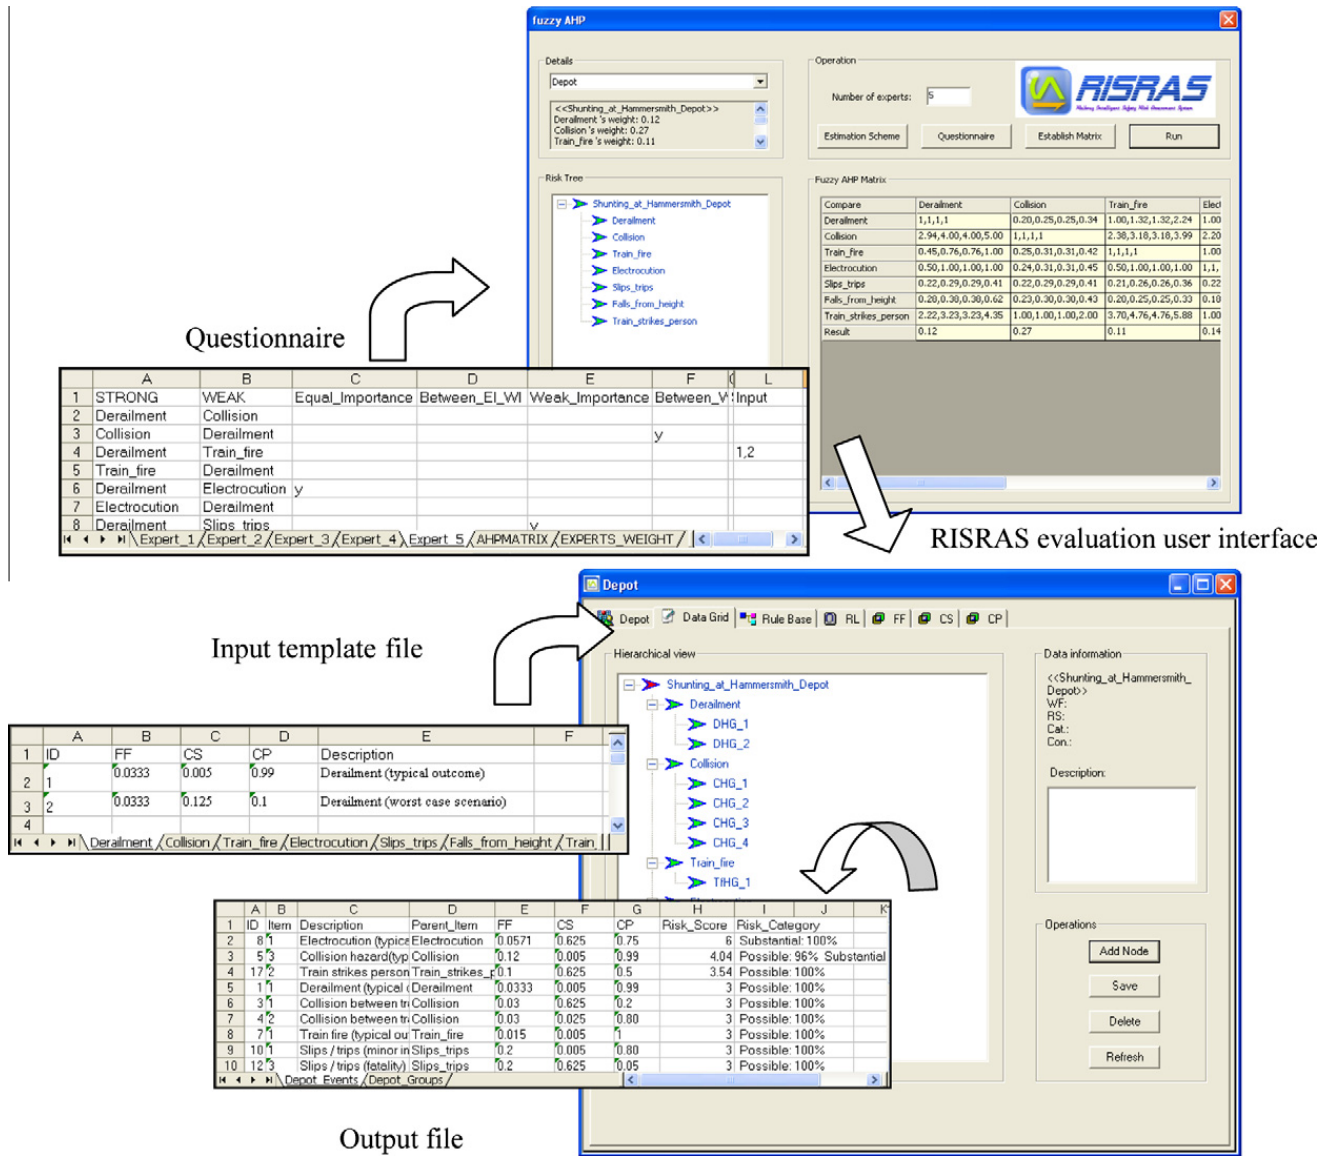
fuzzy AHP

Details
Depot
<<Shunting_at_Hammersmith_Depot>>
Derailment 's weight: 0.12
Collision 's weight: 0.27
Train_fire 's weight: 0.11

Operation
Number of experts: 5
RISRAS
Estimation Scheme
Questionnaire
Establish Matrix
Run

Risk Tree
Shunting_at_Hammersmith_Depot
Derailment
Collision
Train_fire
Electrocution
Slips_trips
Falls_from_height
Train_strikes_person

Fuzzy AHP Matrix

| Compare | Derailment | Collision | Train_fire | Elect |
|---|---|---|---|---|
| Derailment | 1,1,1,1 | 0.20,0.25,0.25,0.34 | 1.00,1.32,1.32,2.24 | 1.00 |
| Collision | 2.94,4.00,4.00,5.00 | 1,1,1,1 | 2.38,3.18,3.18,3.99 | 2.20 |
| Train_fire | 0.45,0.76,0.76,1.00 | 0.25,0.31,0.31,0.42 | 1,1,1,1 | 1.00 |
| Electrocution | 0.50,1.00,1.00,1.00 | 0.24,0.31,0.31,0.45 | 0.50,1.00,1.00,1.00 | 1,1, |
| Slips_trips | 0.22,0.29,0.29,0.41 | 0.22,0.29,0.29,0.41 | 0.21,0.26,0.26,0.36 | 0.22 |
| Falls_from_height | 0.20,0.30,0.30,0.62 | 0.23,0.30,0.30,0.43 | 0.20,0.25,0.25,0.33 | 0.18 |
| Train_strikes_person | 2.22,3.23,3.23,4.35 | 1.00,1.00,1.00,2.00 | 3.70,4.76,4.76,5.88 | 1.00 |
| Result | 0.12 | 0.27 | 0.11 | 0.14 |

Questionnaire

| | A | B | C | D | E | F | L |
|---|---|---|---|---|---|---|---|
| 1 | STRONG | WEAK | Equal_Importance | Between_EI_WI | Weak_Importance | Between_W | Input |
| 2 | Derailment | Collision | | | | | |
| 3 | Collision | Derailment | | | | y | |
| 4 | Derailment | Train_fire | | | | | 1,2 |
| 5 | Train_fire | Derailment | | | | | |
| 6 | Derailment | Electrocution | y | | | | |
| 7 | Electrocution | Derailment | | | | | |
| 8 | Derailment | Slips_trips | | | y | | |

Expert_1 / Expert_2 / Expert_3 / Expert_4 / Expert_5 / AHPMATRIX / EXPERTS_WEIGHT

RISRAS evaluation user interface

Depot
Depot | Data Grid | Rule Base | RL | FF | CS | CP

Hierarchical view
Shunting_at_Hammersmith_Depot
Derailment
DHG_1
DHG_2
Collision
CHG_1
CHG_2
CHG_3
CHG_4
Train_fire
TfHG_1

Data information
<<Shunting_at_Hammersmith_Depot>>
WF:
RS:
Cat.:
Con.:

Description:

Operations
Add Node
Save
Delete
Refresh

Input template file

| | A | B | C | D | E | F |
|---|---|---|---|---|---|---|
| 1 | ID | FF | CS | CP | Description | |
| 2 | 1 | 0.0333 | 0.005 | 0.99 | Derailment (typical outcome) | |
| 3 | 2 | 0.0333 | 0.125 | 0.1 | Derailment (worst case scenario) | |
| 4 | | | | | | |

Derailment / Collision / Train_fire / Electrocution / Slips_trips / Falls_from_height / Train

| | A | B | C | D | E | F | G | H | I | J |
|---|---|---|---|---|---|---|---|---|---|---|
| 1 | ID | Item | Description | Parent_Item | FF | CS | CP | Risk_Score | Risk_Category | |
| 2 | 8 | 1 | Electrocution (typica | Electrocution | 0.0571 | 0.625 | 0.75 | 6 | Substantial: 100% | |
| 3 | 5 | 3 | Collision hazard(typ | Collision | 0.12 | 0.005 | 0.99 | 4.04 | Possible: 96% | Substantial |
| 4 | 17 | 2 | Train strikes person | Train_strikes_p | 0.1 | 0.625 | 0.5 | 3.54 | Possible: 100% | |
| 5 | 1 | 1 | Derailment (typical ( | Derailment | 0.0333 | 0.005 | 0.99 | 3 | Possible: 100% | |
| 6 | 3 | 1 | Collision between tr | Collision | 0.03 | 0.625 | 0.2 | 3 | Possible: 100% | |
| 7 | 4 | 2 | Collision between tr | Collision | 0.03 | 0.025 | 0.80 | 3 | Possible: 100% | |
| 8 | 7 | 1 | Train fire (typical ou | Train_fire | 0.015 | 0.005 | 1 | 3 | Possible: 100% | |
| 9 | 10 | 1 | Slips / trips (minor in | Slips_trips | 0.2 | 0.005 | 0.80 | 3 | Possible: 100% | |
| 10 | 12 | 3 | Slips / trips (fatality) | Slips_trips | 0.2 | 0.625 | 0.05 | 3 | Possible: 100% | |

Depot_Events / Depot_Groups

Output file